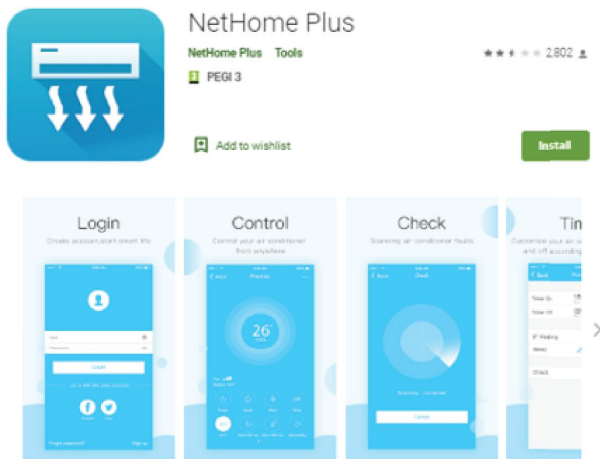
NetHome Plus

NetHome Plus Tools

2,802

PEGI 3

Add to wishlist

Install

Login

Create account,start smart life

Login

Control

Control your air conditioner from anywhere

26°

Check

Scanning air conditioner faults

Cancel

Tim

Customize your air co and off according

Back

Timer On

Timer Off

Heating

Check